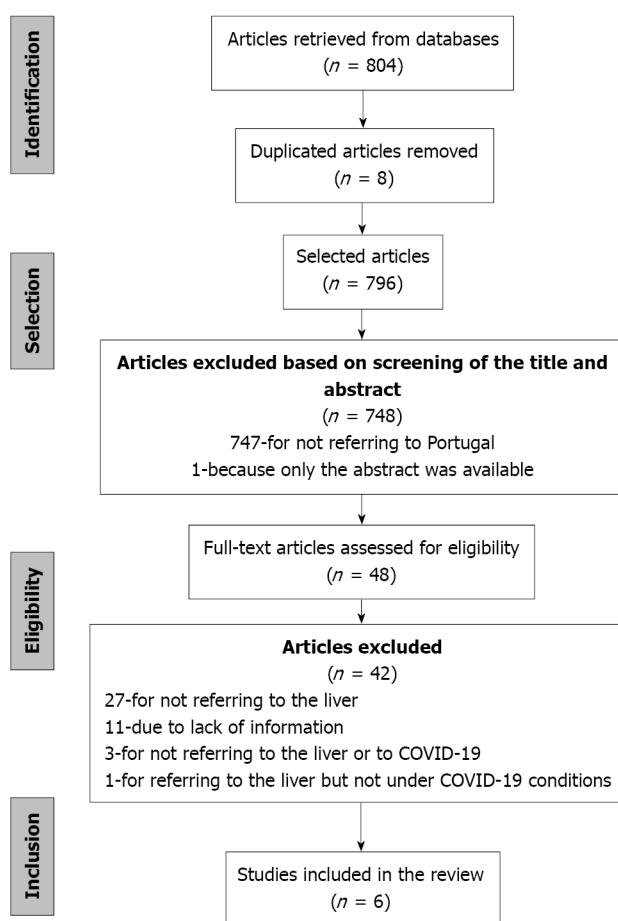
Identification

Articles retrieved from databases
($n$ = 804)

Duplicated articles removed
($n$ = 8)

Selection

Selected articles
($n$ = 796)

**Articles excluded based on screening of the title and abstract**
($n$ = 748)
747-for not referring to Portugal
1-because only the abstract was available

Eligibility

Full-text articles assessed for eligibility
($n$ = 48)

**Articles excluded**
($n$ = 42)
27-for not referring to the liver
11-due to lack of information
3-for not referring to the liver or to COVID-19
1-for referring to the liver but not under COVID-19 conditions

Inclusion

Studies included in the review
($n$ = 6)